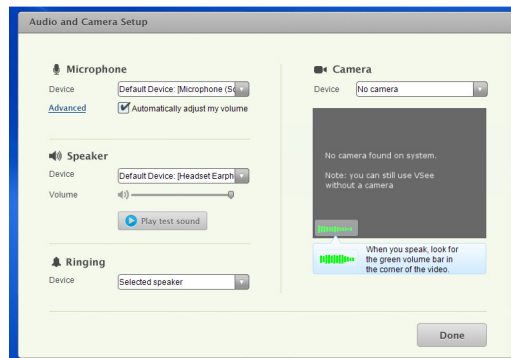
Audio and Camera Setup

Microphone

Device Default Device: [Microphone (S

Advanced Automatically adjust my volume

Speaker

Device Default Device: [Headset Earph

Volume

Play test sound

Ringing

Device Selected speaker

Camera

Device No camera

No camera found on system.

Note: you can still use VSee without a camera

When you speak, look for the green volume bar in the corner of the video.

Done